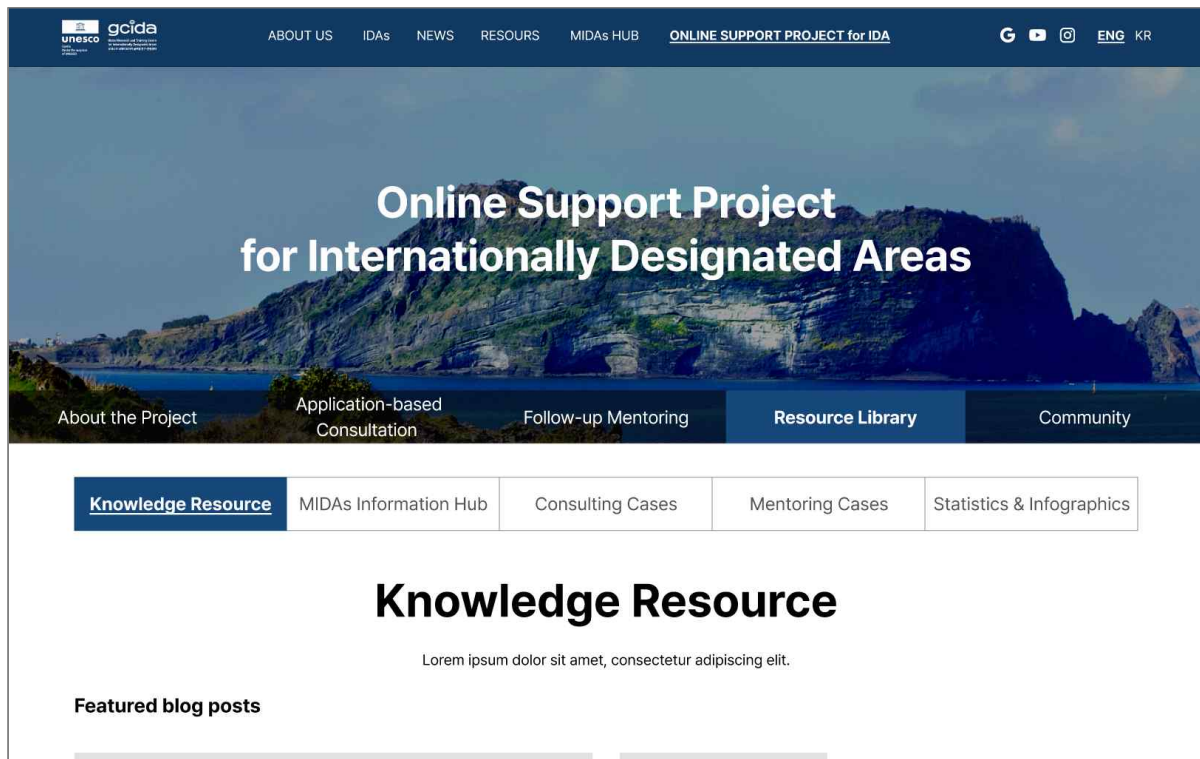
unesco gcida

ABOUT US IDAs NEWS RESOURS MIDAs HUB ONLINE SUPPORT PROJECT for IDA

G ENG KR

Online Support Project for Internationally Designated Areas

About the Project Application-based Consultation Follow-up Mentoring Resource Library Community

Knowledge Resource MIDAs Information Hub Consulting Cases Mentoring Cases Statistics & Infographics

Knowledge Resource

Lorem ipsum dolor sit amet, consectetur adipiscing elit.

Featured blog posts